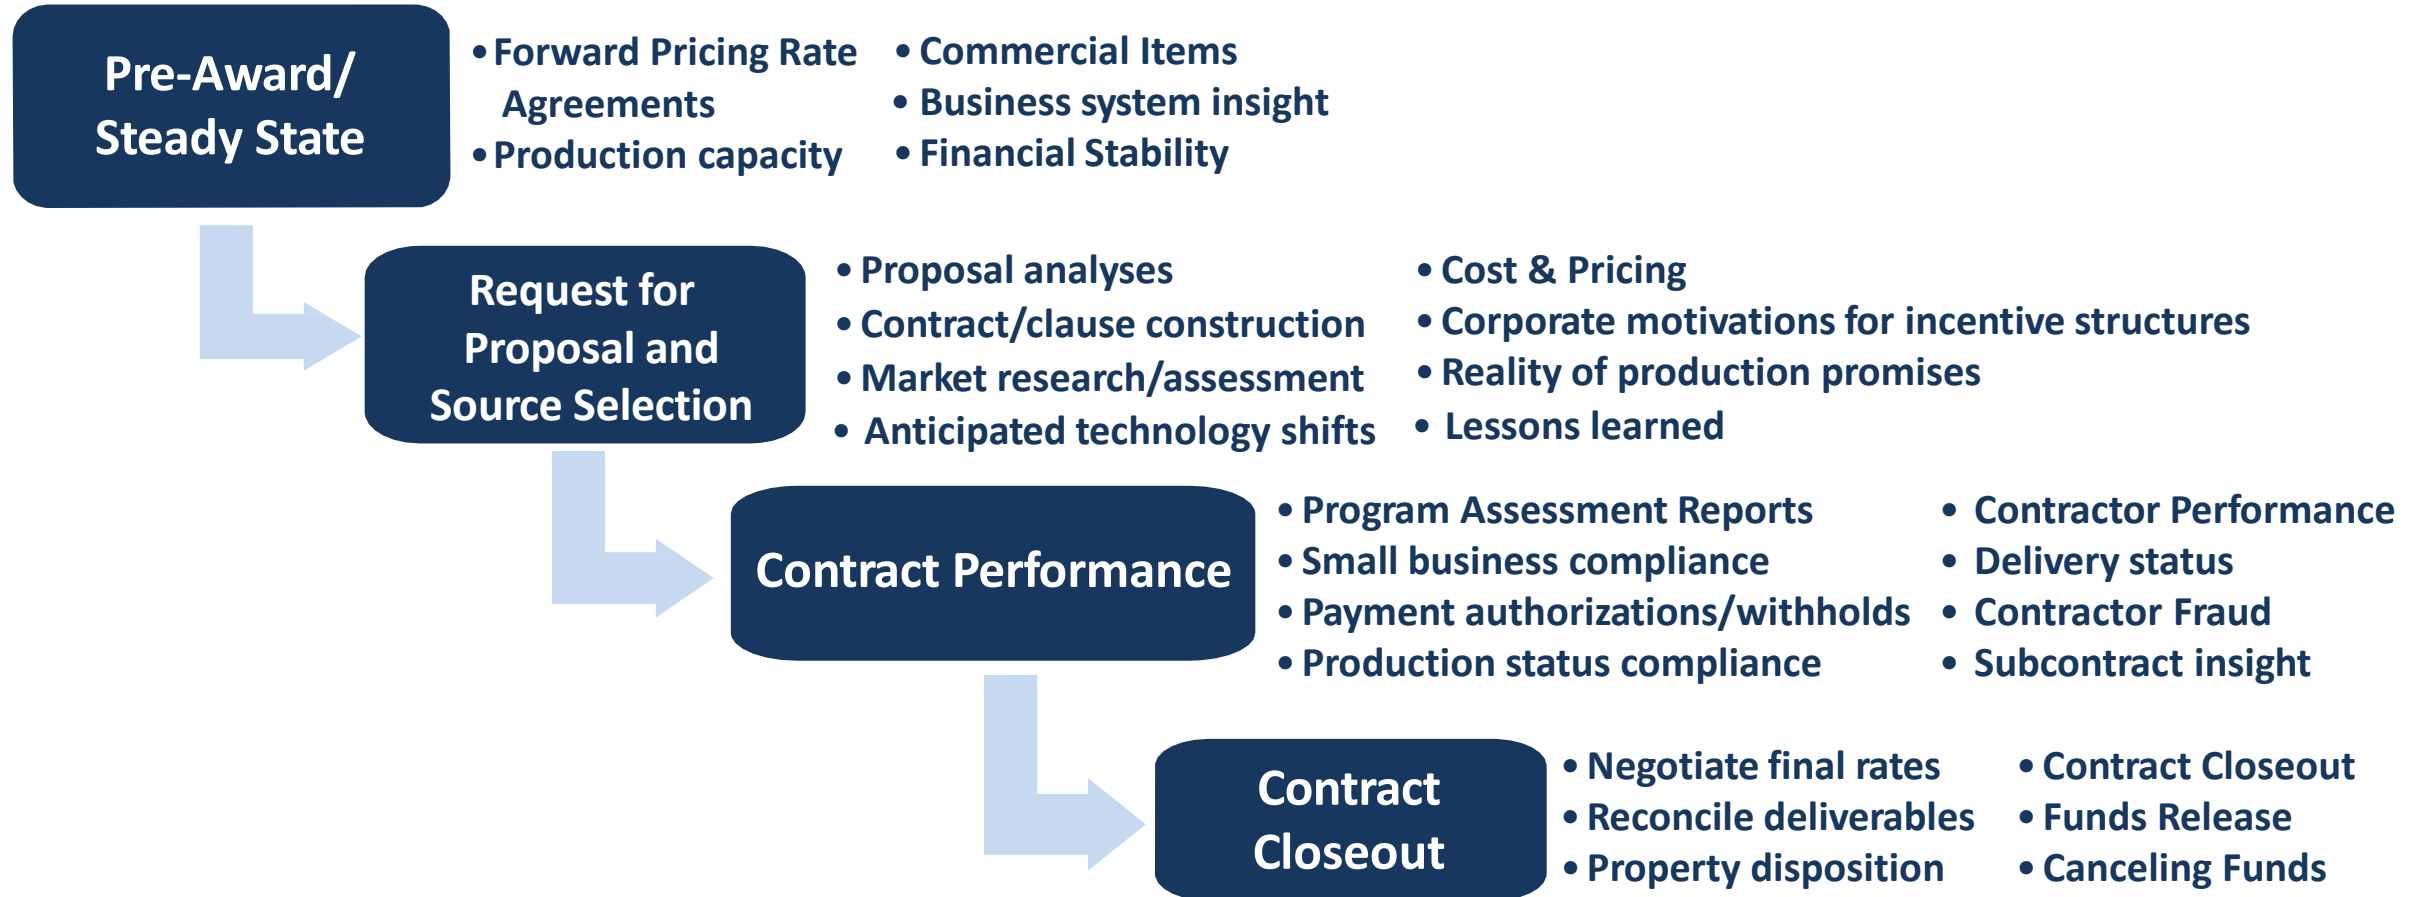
Pre-Award/ Steady State

• Forward Pricing Rate Agreements
• Production capacity

• Commercial Items
• Business system insight
• Financial Stability

Request for Proposal and Source Selection

• Proposal analyses
• Contract/clause construction
• Market research/assessment
• Anticipated technology shifts

• Cost & Pricing
• Corporate motivations for incentive structures
• Reality of production promises
• Lessons learned

Contract Performance

• Program Assessment Reports
• Small business compliance
• Payment authorizations/withholds
• Production status compliance

• Contractor Performance
• Delivery status
• Contractor Fraud
• Subcontract insight

Contract Closeout

• Negotiate final rates
• Reconcile deliverables
• Property disposition

• Contract Closeout
• Funds Release
• Canceling Funds